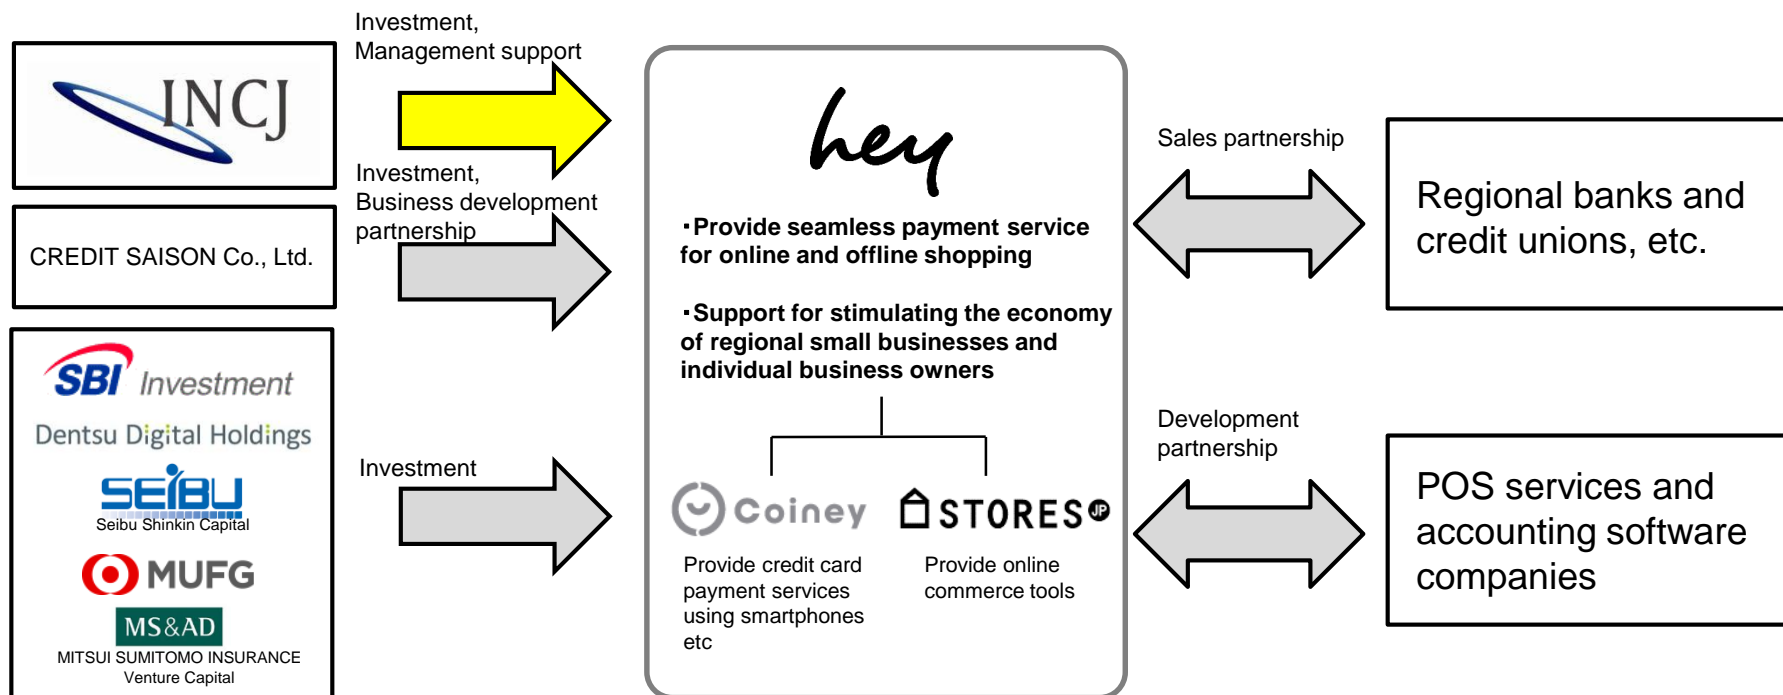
INCJ

CREDIT SAISON Co., Ltd.

SBI Investment
Dentsu Digital Holdings
SEIBU
Seibu Shinkin Capital
MUFG
MS&AD
MITSUI SUMITOMO INSURANCE Venture Capital

Investment, Management support

Investment, Business development partnership

Investment

hey

・Provide seamless payment service for online and offline shopping

・Support for stimulating the economy of regional small businesses and individual business owners

Coiney
Provide credit card payment services using smartphones etc

STORES JP
Provide online commerce tools

Sales partnership

Regional banks and credit unions, etc.

Development partnership

POS services and accounting software companies